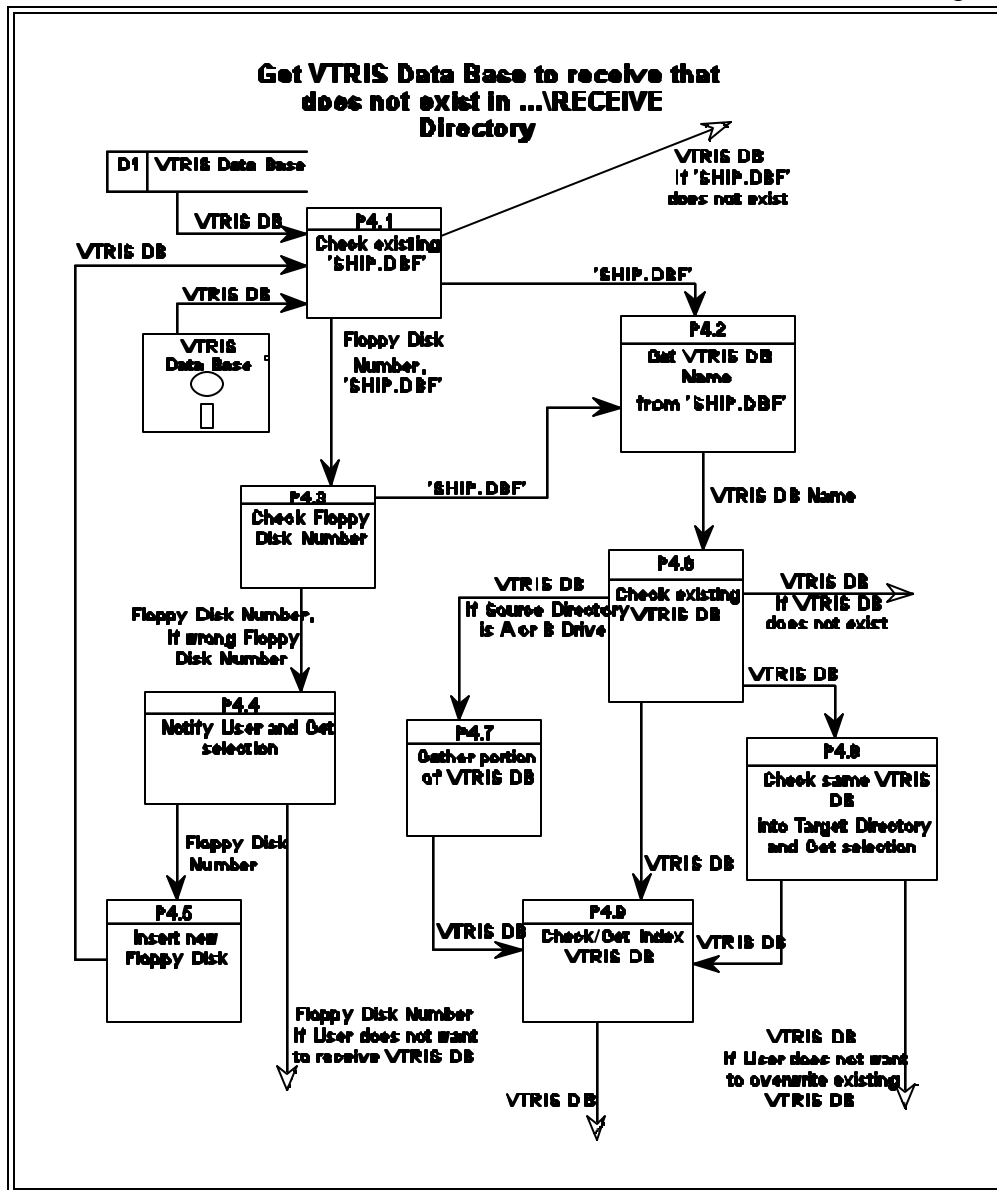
Get VTRIS Data Base to receive that does not exist in ...\RECEIVE Directory

D1 VTRIS Data Base

VTRIS DB

P4.1
Check existing 'SHIP.DBF'

VTRIS DB
If 'SHIP.DBF' does not exist

VTRIS DB

VTRIS DB

VTRIS Data Base

'SHIP.DBF'

Floppy Disk Number, 'SHIP.DBF'

P4.2
Get VTRIS DB Name from 'SHIP.DBF'

'SHIP.DBF'

P4.3
Check Floppy Disk Number

VTRIS DB Name

P4.6
Check existing VTRIS DB

VTRIS DB
If Source Directory is A or B Drive

VTRIS DB
If VTRIS DB does not exist

Floppy Disk Number, If wrong Floppy Disk Number

VTRIS DB

P4.4
Notify User and Get selection

P4.7
Gather portion of VTRIS DB

P4.8
Check same VTRIS DB
Into Target Directory and Get selection

Floppy Disk Number

VTRIS DB

P4.5
Insert new Floppy Disk

VTRIS DB

P4.9
Check/Get Index VTRIS DB

VTRIS DB

Floppy Disk Number
If User does not want to receive VTRIS DB

VTRIS DB
If User does not want to overwrite existing VTRIS DB

VTRIS DB